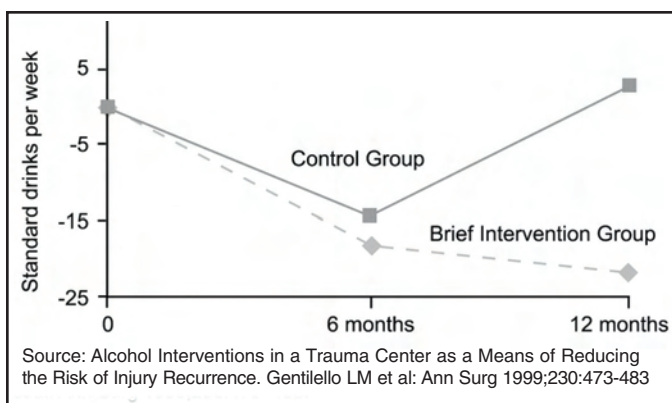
Standard drinks per week

5

-5

-15

-25

0

6 months

12 months

Control Group

Brief Intervention Group

Source: Alcohol Interventions in a Trauma Center as a Means of Reducing the Risk of Injury Recurrence. Gentilello LM et al: Ann Surg 1999;230:473-483